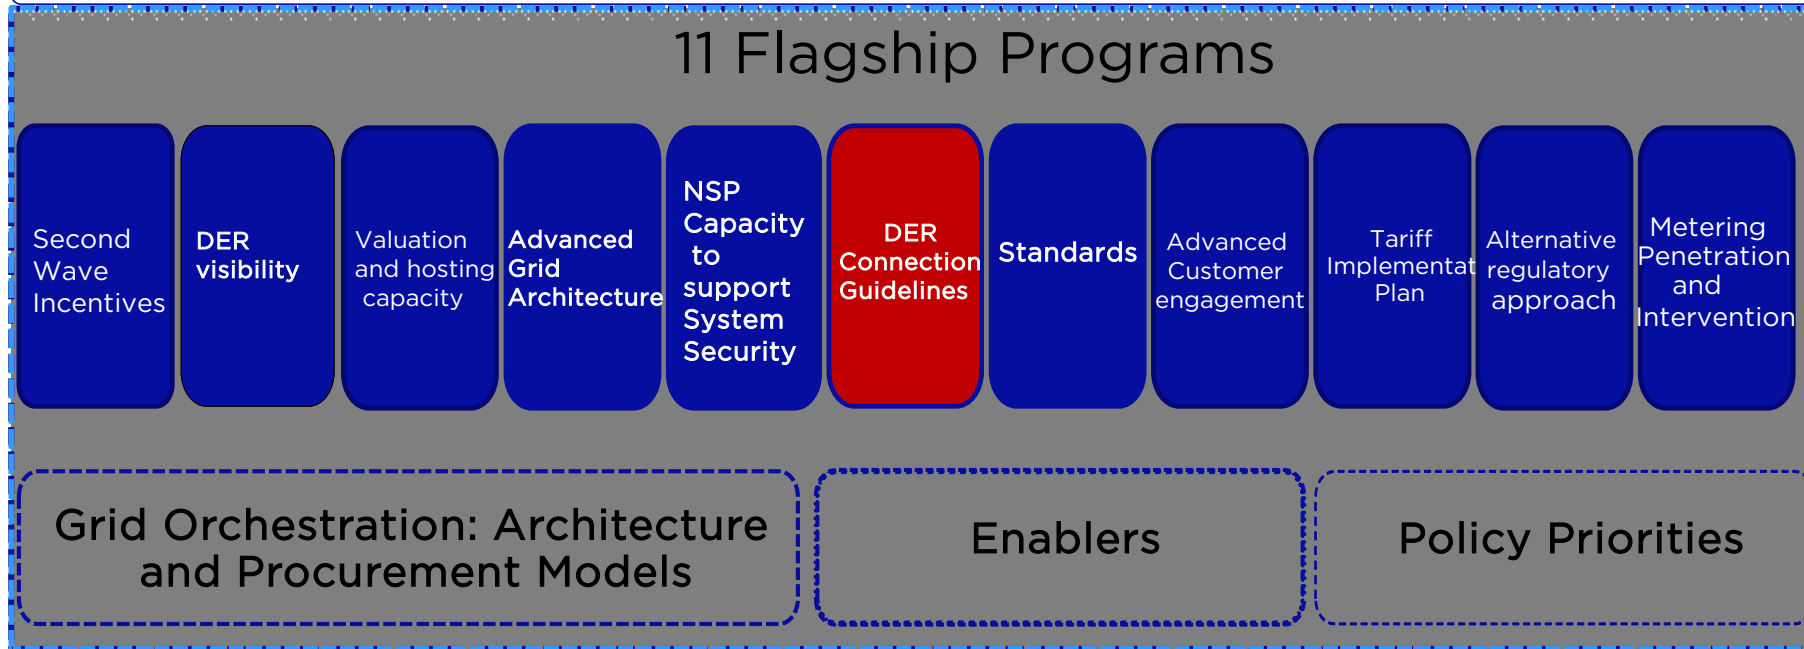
11 Flagship Programs

Second Wave Incentives

DER visibility

Valuation and hosting capacity

Advanced Grid Architecture

NSP Capacity to support System Security

DER Connection Guidelines

Standards

Advanced Customer engagement

Tariff Implementat Plan

Alternative regulatory approach

Metering Penetration and Intervention

Grid Orchestration: Architecture and Procurement Models

Enablers

Policy Priorities